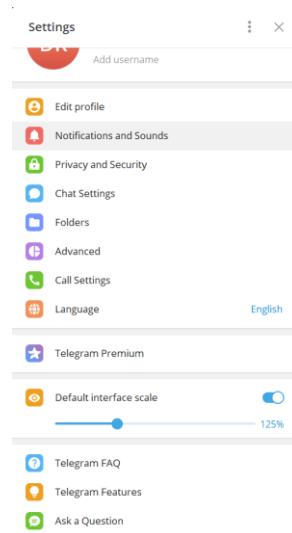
Settings

Add username

Edit profile
Notifications and Sounds
Privacy and Security
Chat Settings
Folders
Advanced
Call Settings
Language English

Telegram Premium

Default interface scale
125%

Telegram FAQ
Telegram Features
Ask a Question